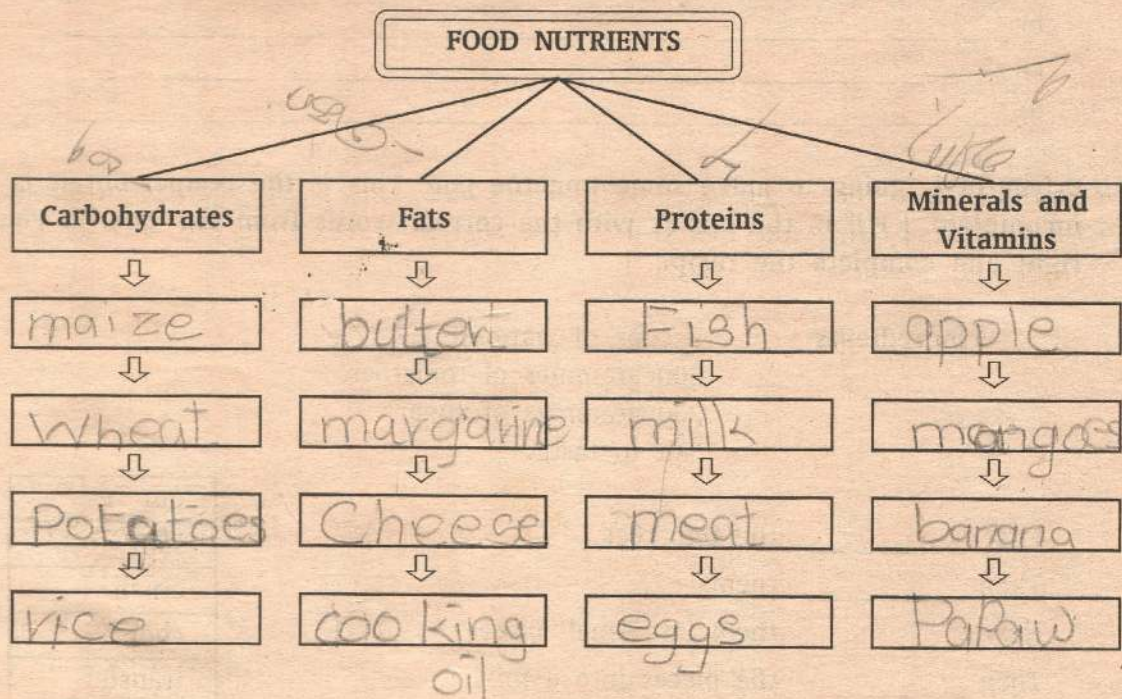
FOOD NUTRIENTS

| Carbohydrates | Fats | Proteins | Minerals and Vitamins |
|---|---|---|---|
| maize | bulter | Fish | apple |
| Wheat | margarine | milk | mangoes |
| Potatoes | Cheese | meat | banana |
| rice | cooking oil | eggs | Papaw |